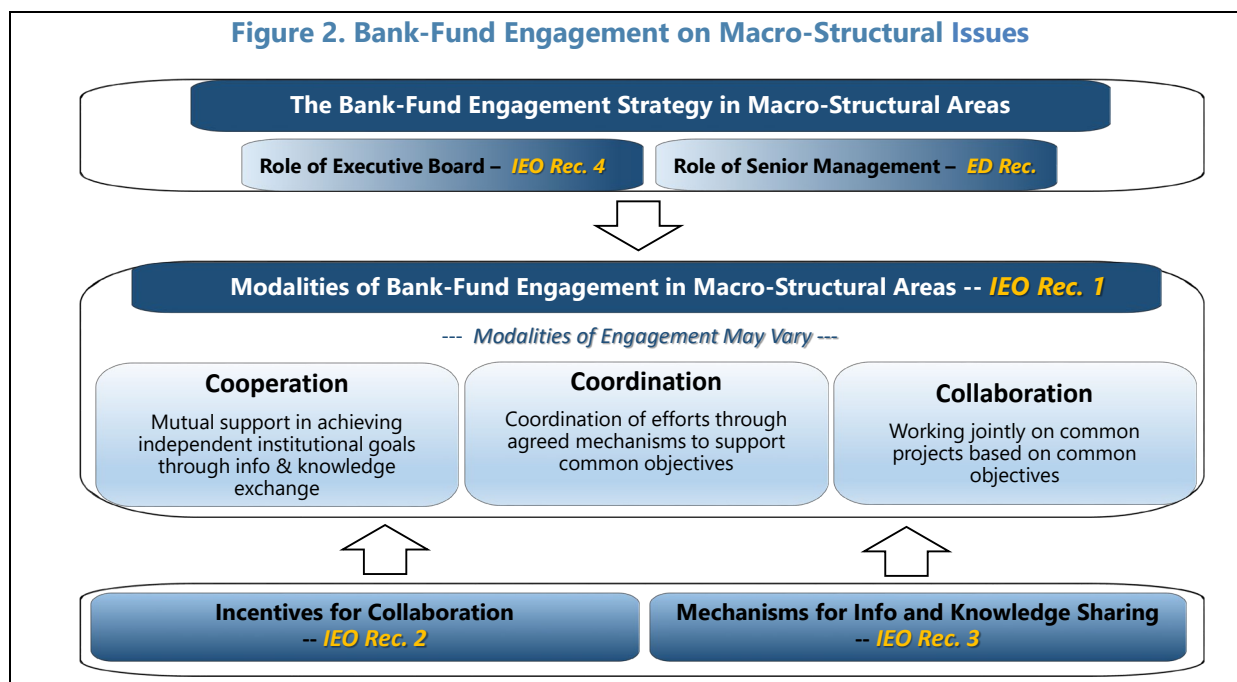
Figure 2. Bank-Fund Engagement on Macro-Structural Issues

The Bank-Fund Engagement Strategy in Macro-Structural Areas

Role of Executive Board – IEO Rec. 4

Role of Senior Management – ED Rec.

Modalities of Bank-Fund Engagement in Macro-Structural Areas -- IEO Rec. 1

--- Modalities of Engagement May Vary ---

Cooperation

Mutual support in achieving independent institutional goals through info & knowledge exchange

Coordination

Coordination of efforts through agreed mechanisms to support common objectives

Collaboration

Working jointly on common projects based on common objectives

Incentives for Collaboration -- IEO Rec. 2

Mechanisms for Info and Knowledge Sharing -- IEO Rec. 3